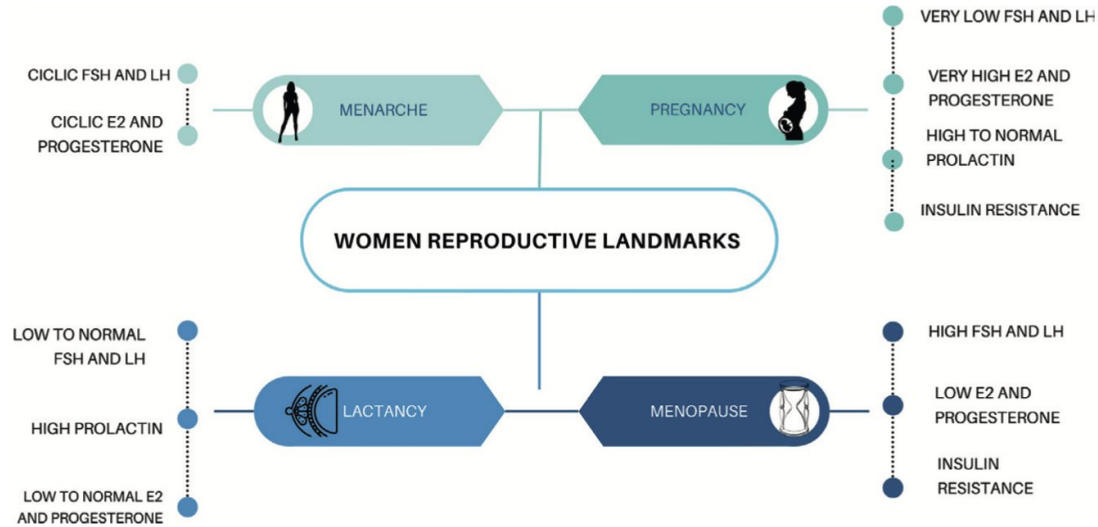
CICLIC FSH AND LH

CICLIC E2 AND PROGESTERONE

MENARCHE

PREGNANCY

VERY LOW FSH AND LH

VERY HIGH E2 AND PROGESTERONE

HIGH TO NORMAL PROLACTIN

INSULIN RESISTANCE

WOMEN REPRODUCTIVE LANDMARKS

LOW TO NORMAL FSH AND LH

HIGH PROLACTIN

LOW TO NORMAL E2 AND PROGESTERONE

LACTANCY

MENOPAUSE

HIGH FSH AND LH

LOW E2 AND PROGESTERONE

INSULIN RESISTANCE